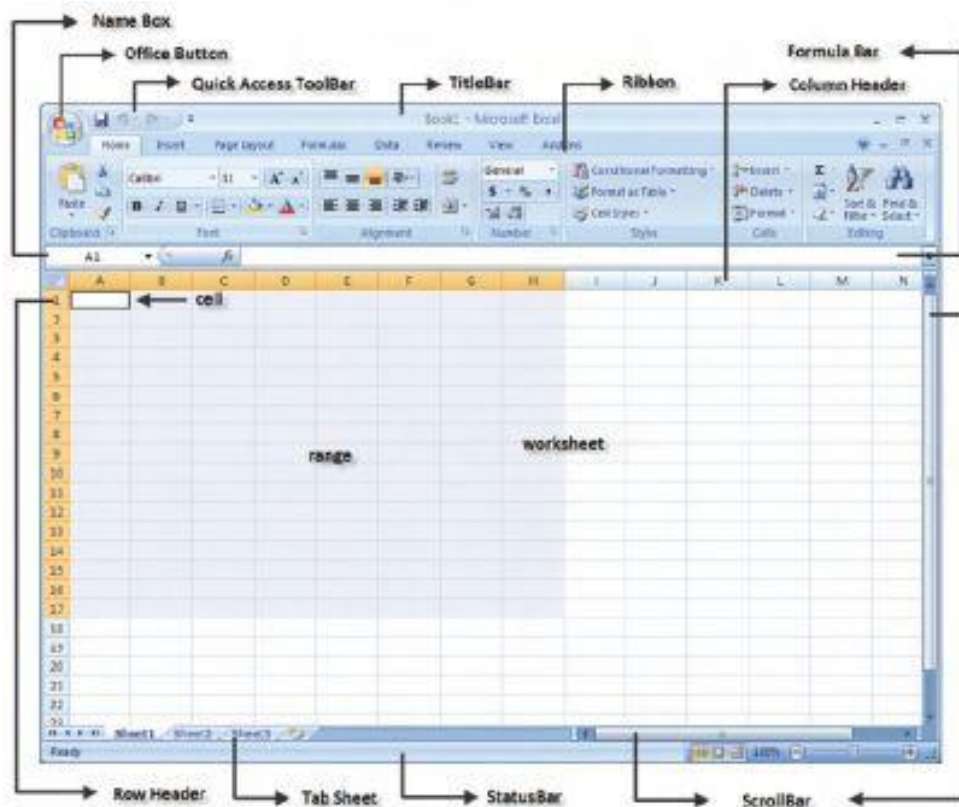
Name Box

Office Button

Quick Access ToolBar

TitleBar

Ribbon

Formula Bar

Column Header

Book1 - Microsoft Excel

Home Insert Page Layout Formulas Data Review View Add-Ins

Paste

Calibri 11

Clipboard Font Alignment Number Styles Cells Editing

General

Conditional Formatting

Format as Table

Cell Styles

Insert

Delete

Format

Sort & Filter

Find & Select

A1

$f_x$

| | A | B | C | D | E | F | G | H | I | J | K | L | M | N |
|---|---|---|---|---|---|---|---|---|---|---|---|---|---|---|
| 1 | | | | | | | | | | | | | | |
| 2 | | | | | | | | | | | | | | |
| 3 | | | | | | | | | | | | | | |
| 4 | | | | | | | | | | | | | | |
| 5 | | | | | | | | | | | | | | |
| 6 | | | | | | | | | | | | | | |
| 7 | | | | | | | | | | | | | | |
| 8 | | | | | | | | | | | | | | |
| 9 | | | | | | | | | | | | | | |
| 10 | | | | | | | | | | | | | | |
| 11 | | | | | | | | | | | | | | |
| 12 | | | | | | | | | | | | | | |
| 13 | | | | | | | | | | | | | | |
| 14 | | | | | | | | | | | | | | |
| 15 | | | | | | | | | | | | | | |
| 16 | | | | | | | | | | | | | | |
| 17 | | | | | | | | | | | | | | |
| 18 | | | | | | | | | | | | | | |
| 19 | | | | | | | | | | | | | | |
| 20 | | | | | | | | | | | | | | |
| 21 | | | | | | | | | | | | | | |
| 22 | | | | | | | | | | | | | | |

cell

range

worksheet

Sheet1 Sheet2 Sheet3

Ready

100%

Row Header

Tab Sheet

StatusBar

ScrollBar